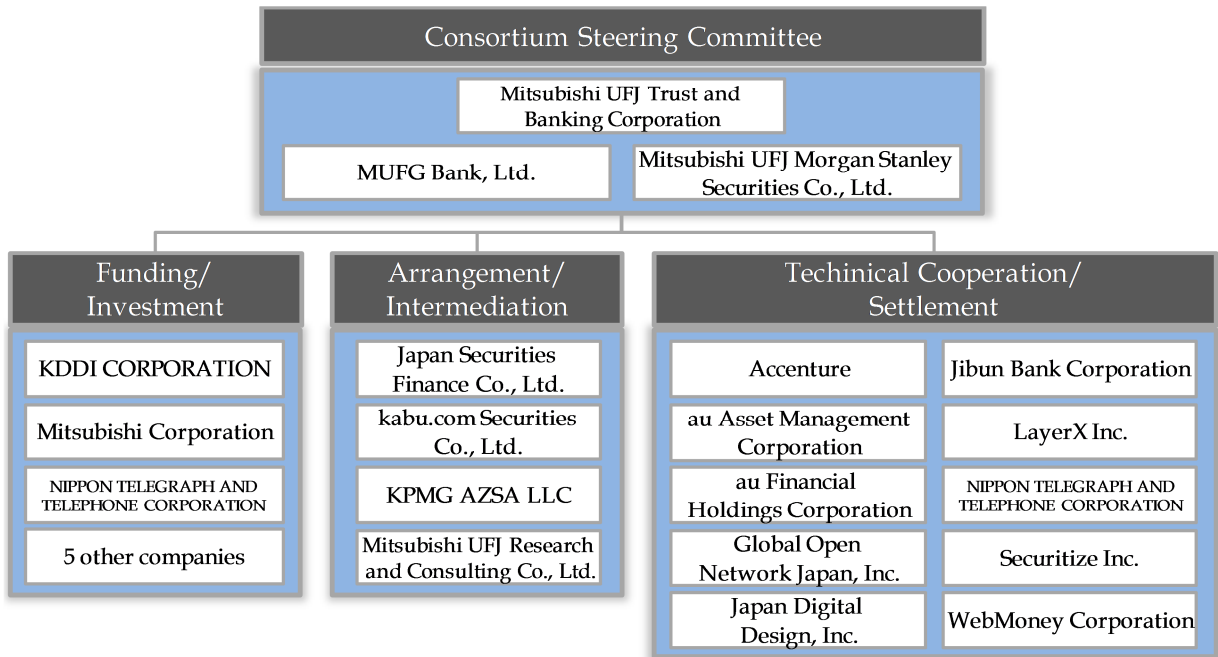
Consortium Steering Committee

Mitsubishi UFJ Trust and Banking Corporation

MUFG Bank, Ltd.

Mitsubishi UFJ Morgan Stanley Securities Co., Ltd.

Funding/ Investment

KDDI CORPORATION

Mitsubishi Corporation

NIPPON TELEGRAPH AND TELEPHONE CORPORATION

5 other companies

Arrangement/ Intermediation

Japan Securities Finance Co., Ltd.

kabu.com Securities Co., Ltd.

KPMG AZSA LLC

Mitsubishi UFJ Research and Consulting Co., Ltd.

Techinical Cooperation/ Settlement

Accenture

Jibun Bank Corporation

au Asset Management Corporation

LayerX Inc.

au Financial Holdings Corporation

NIPPON TELEGRAPH AND TELEPHONE CORPORATION

Global Open Network Japan, Inc.

Securitize Inc.

Japan Digital Design, Inc.

WebMoney Corporation